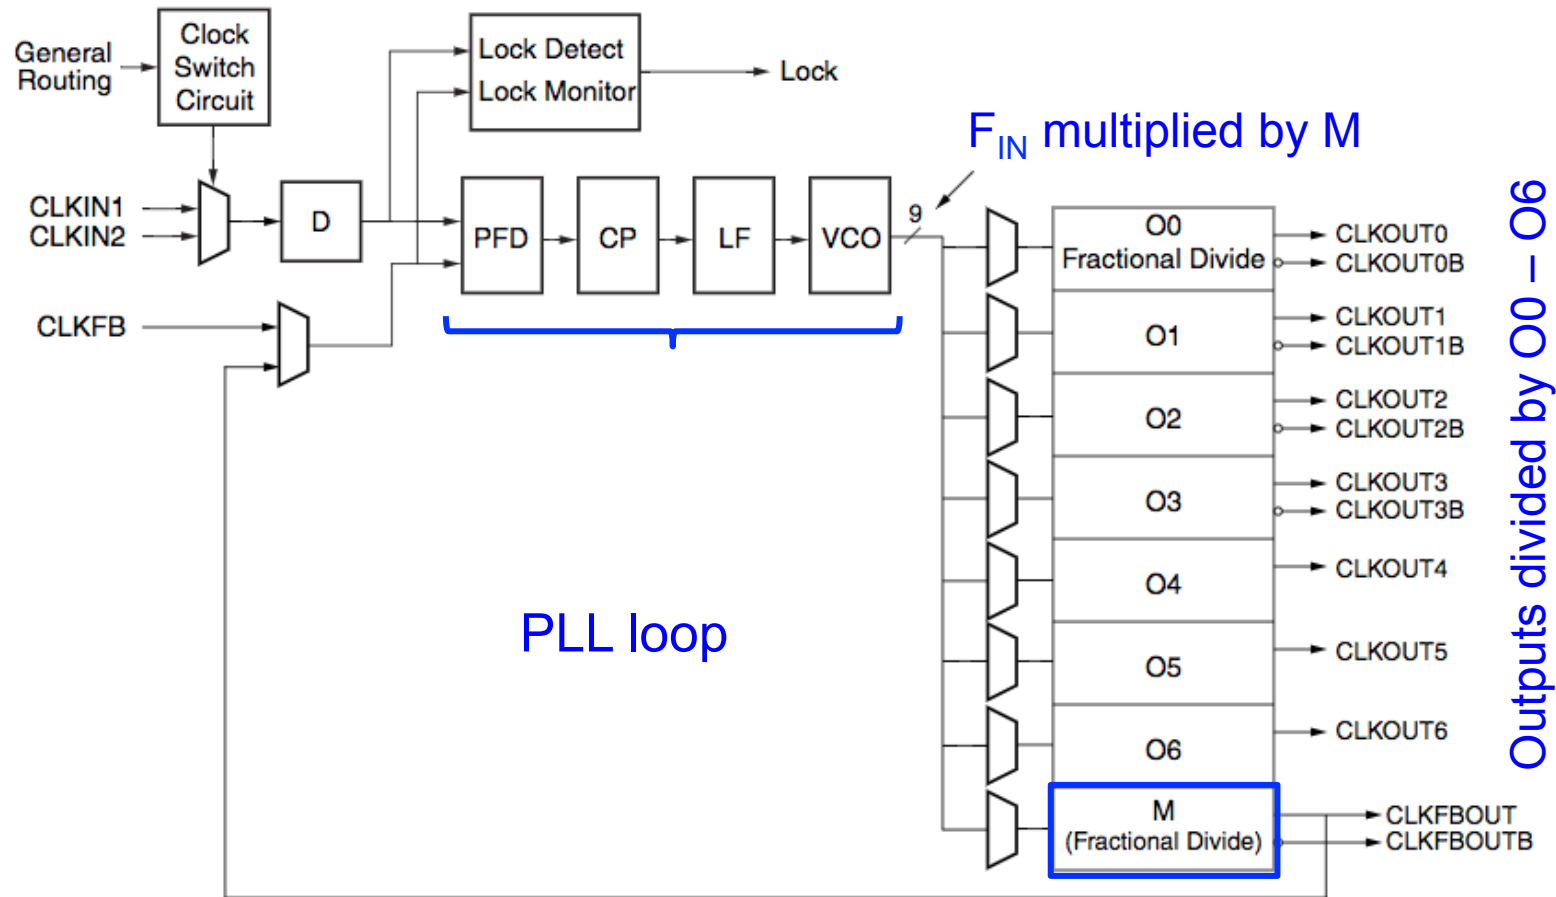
General Routing

Clock Switch Circuit

Lock Detect
Lock Monitor

Lock

$F_{IN}$ multiplied by M

CLKIN1
CLKIN2

D

PFD

CP

LF

VCO

9

CLKFB

O0
Fractional Divide

CLKOUT0
CLKOUT0B

O1

CLKOUT1
CLKOUT1B

O2

CLKOUT2
CLKOUT2B

O3

CLKOUT3
CLKOUT3B

O4

CLKOUT4

O5

CLKOUT5

O6

CLKOUT6

M
(Fractional Divide)

CLKFBOUT
CLKFBOUTB

PLL loop

Outputs divided by O0 – O6